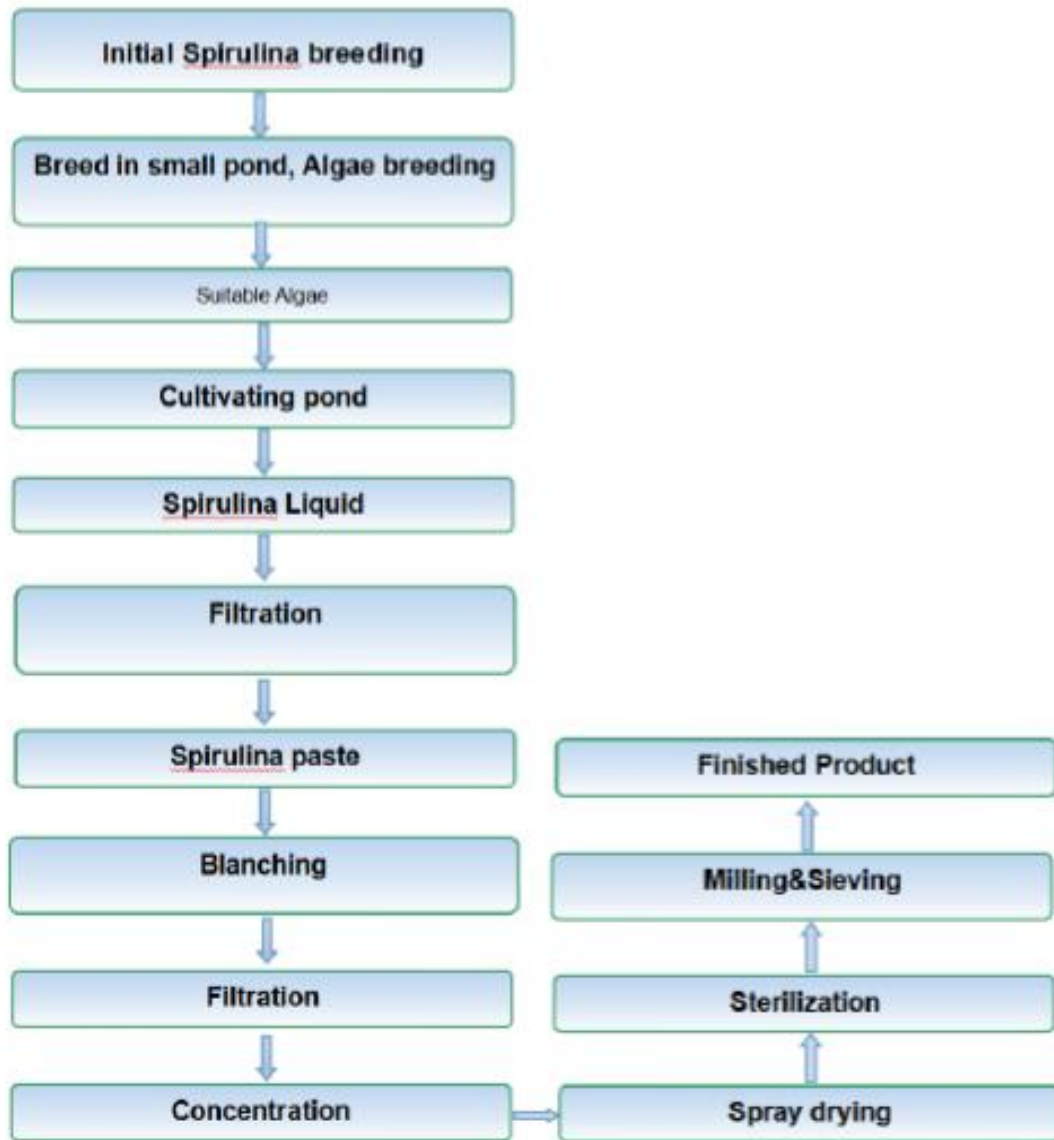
Initial Spirulina breeding

Breed in small pond, Algae breeding

Suitable Algae

Cultivating pond

Spirulina Liquid

Filtration

Spirulina paste

Blanching

Filtration

Concentration

Spray drying

Sterilization

Milling&Sieving

Finished Product